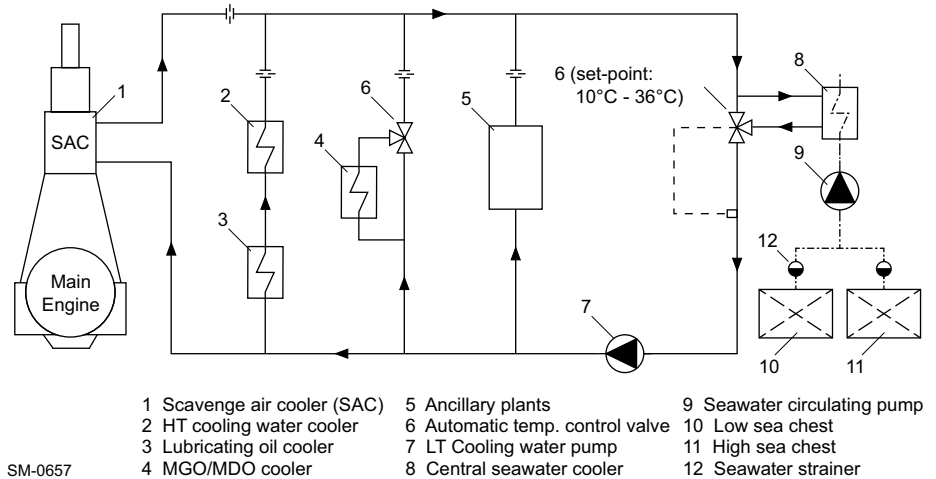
1
SAC
Main Engine
2
3
4
6
5
6 (set-point: 10°C - 36°C)
8
9
12
7
10
11

1 Scavenge air cooler (SAC)
2 HT cooling water cooler
3 Lubricating oil cooler
4 MGO/MDO cooler

5 Ancillary plants
6 Automatic temp. control valve
7 LT Cooling water pump
8 Central seawater cooler

9 Seawater circulating pump
10 Low sea chest
11 High sea chest
12 Seawater strainer

SM-0657